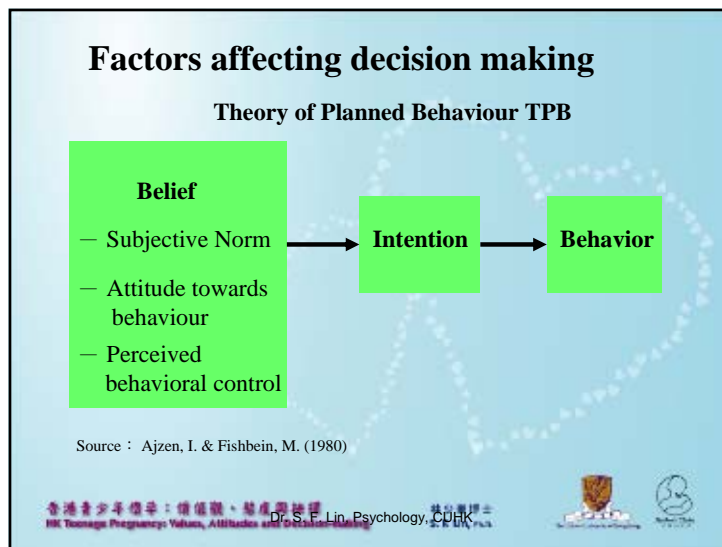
Factors affecting decision making

Theory of Planned Behaviour TPB

Belief

－ Subjective Norm

－ Attitude towards behaviour

－ Perceived behavioral control

Intention

Behavior

Source： Ajzen, I. & Fishbein, M. (1980)

香港青少年懷孕：價值觀、態度與抉擇
HK Teenage Pregnancy: Values, Attitudes and Decision-making

Dr. S. F. Lin, Psychology, CUHK

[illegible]